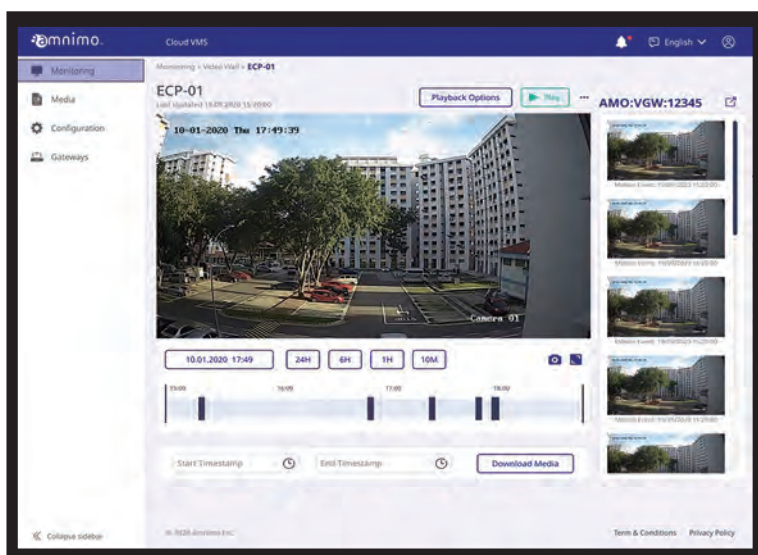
amnimo.

Cloud VMS

English

Monitoring

Media

Configuration

Gateways

Monitoring > Video Wall > ECP-01

ECP-01

Last Updated 10.01.2020 15:00:00

Playback Options

Play

AMO:VGW:12345

10-01-2020 Thu 17:49:39

Camera 01

Motion Event: 10/01/2020 15:20:00

Motion Event: 10/01/2020 15:20:00

Motion Event: 10/01/2020 15:20:00

Motion Event: 10/01/2020 15:20:00

10.01.2020 17:49

24H

6H

1H

10M

15:00

16:00

17:00

18:00

Start Timestamp

End Timestamp

Download Media

Collapse sidebar

© 2020 Amnimo Inc.

Term & Conditions

Privacy Policy